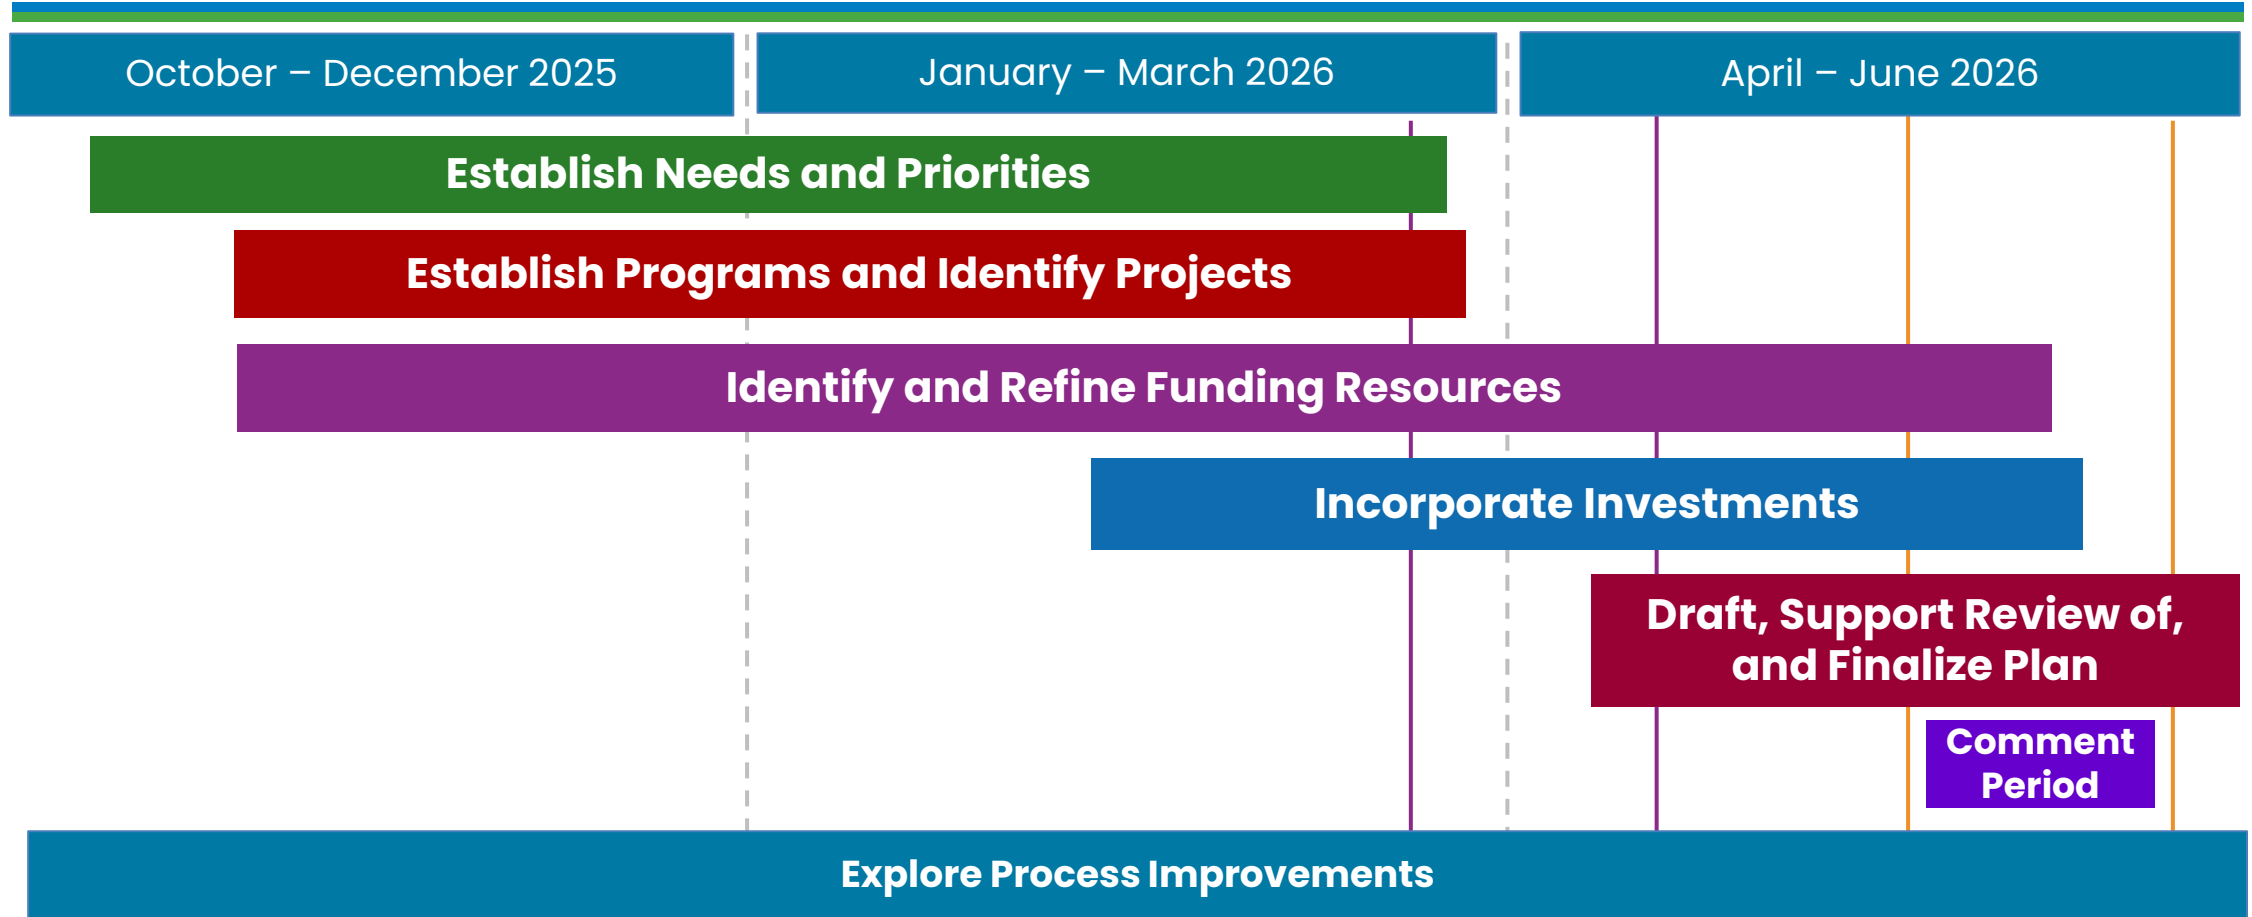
October – December 2025

January – March 2026

April – June 2026

Establish Needs and Priorities

Establish Programs and Identify Projects

Identify and Refine Funding Resources

Incorporate Investments

Draft, Support Review of, and Finalize Plan

Comment Period

Explore Process Improvements